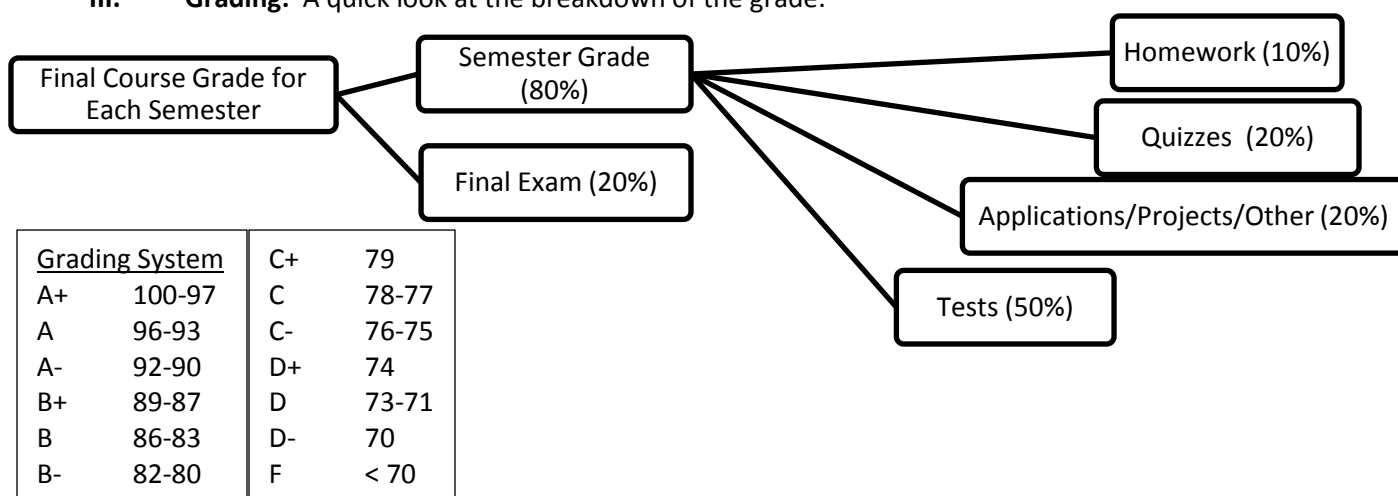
III. Grading: A quick look at the breakdown of the grade.

Final Course Grade for Each Semester

Semester Grade (80%)

Final Exam (20%)

Homework (10%)

Quizzes (20%)

Applications/Projects/Other (20%)

Tests (50%)

| Grading System | |
|---|---|
| A+ | 100-97 |
| A | 96-93 |
| A- | 92-90 |
| B+ | 89-87 |
| B | 86-83 |
| B- | 82-80 |

| | |
|---|---|
| C+ | 79 |
| C | 78-77 |
| C- | 76-75 |
| D+ | 74 |
| D | 73-71 |
| D- | 70 |
| F | < 70 |